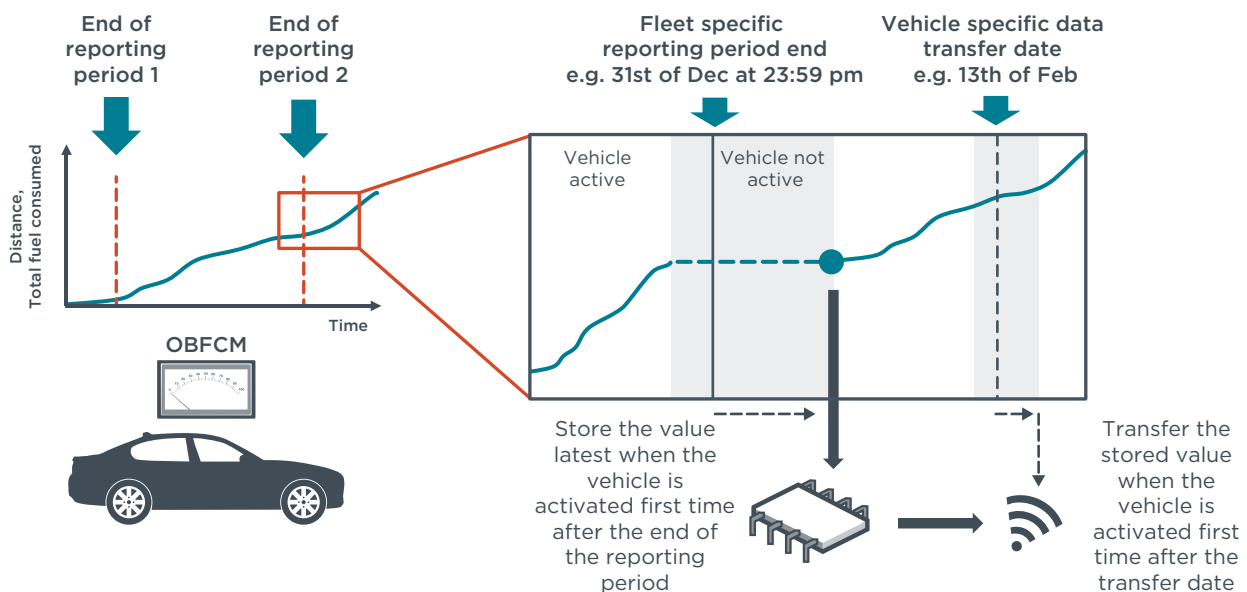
End of reporting period 1

End of reporting period 2

Fleet specific reporting period end e.g. 31st of Dec at 23:59 pm

Vehicle specific data transfer date e.g. 13th of Feb

Distance, Total fuel consumed

Time

OBFCM

Vehicle active

Vehicle not active

Store the value latest when the vehicle is activated first time after the end of the reporting period

Transfer the stored value when the vehicle is activated first time after the transfer date